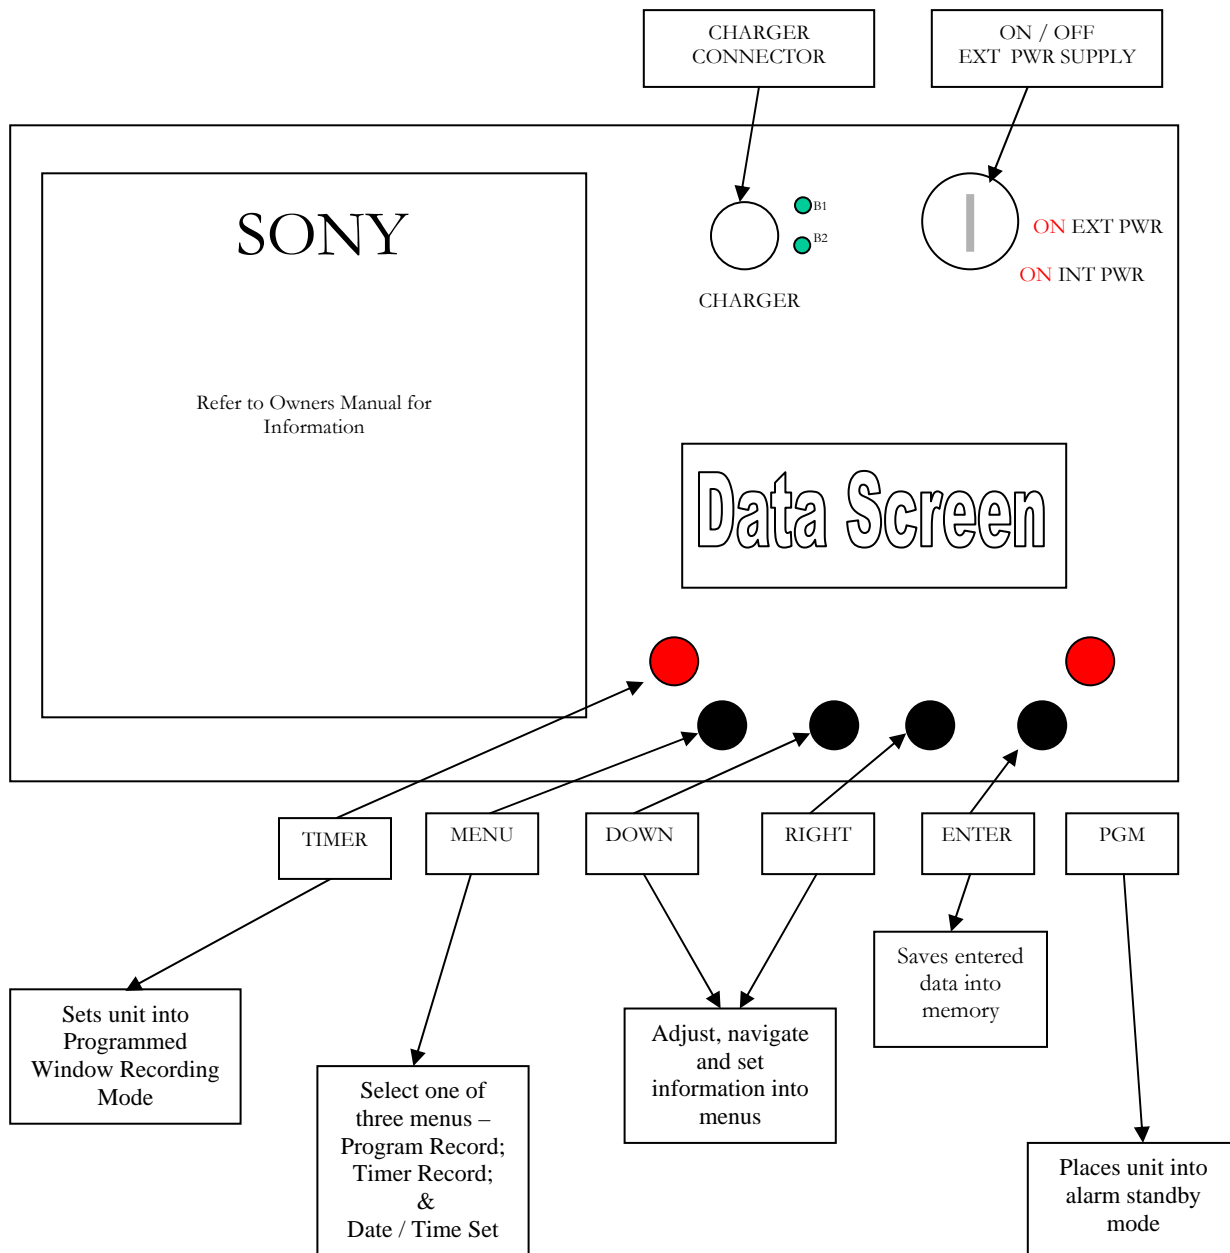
CHARGER CONNECTOR

ON / OFF
EXT PWR SUPPLY

SONY

Refer to Owners Manual for Information

B1
B2

CHARGER

ON EXT PWR

ON INT PWR

Data Screen

TIMER

MENU

DOWN

RIGHT

ENTER

PGM

Sets unit into Programmed Window Recording Mode

Select one of three menus – Program Record; Timer Record; & Date / Time Set

Adjust, navigate and set information into menus

Saves entered data into memory

Places unit into alarm standby mode